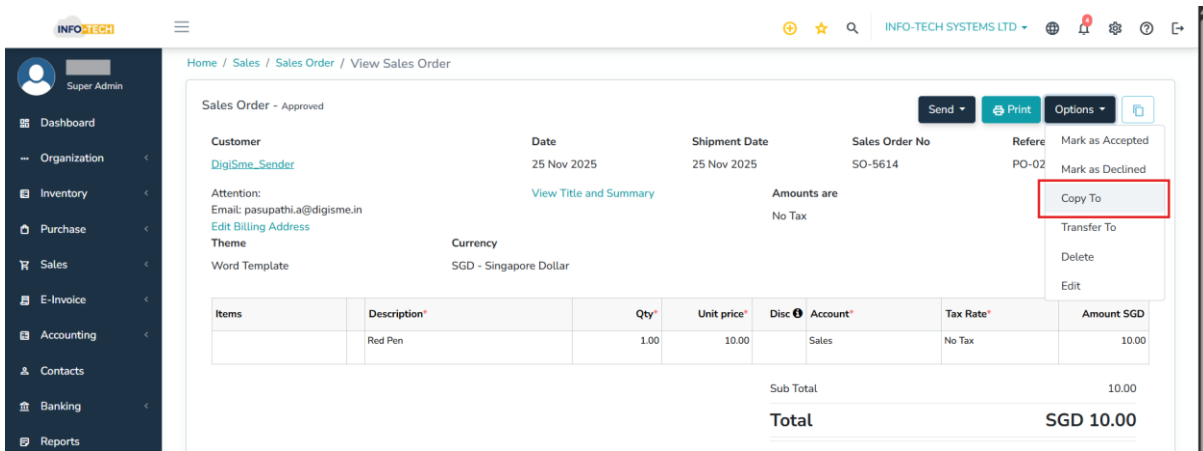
INFO-TECH

INFO-TECH SYSTEMS LTD

Super Admin

Dashboard
Organization
Inventory
Purchase
Sales
E-Invoice
Accounting
Contacts
Banking
Reports

Home / Sales / Sales Order / View Sales Order

Sales Order - Approved

Send
Print
Options

Mark as Accepted
Mark as Declined
Copy To
Transfer To
Delete
Edit

Customer
DigiSme_Sender

Date
25 Nov 2025

Shipment Date
25 Nov 2025

Sales Order No
SO-5614

Refere
PO-02

Attention:
Email: pasupathi.a@digisme.in
Edit Billing Address

View Title and Summary

Amounts are
No Tax

Theme
Word Template

Currency
SGD - Singapore Dollar

| Items | | Description* | Qty* | Unit price* | Disc | Account* | Tax Rate* | Amount SGD |
|---|---|---|---|---|---|---|---|---|
| | | Red Pen | 1.00 | 10.00 | | Sales | No Tax | 10.00 |

Sub Total 10.00

Total SGD 10.00